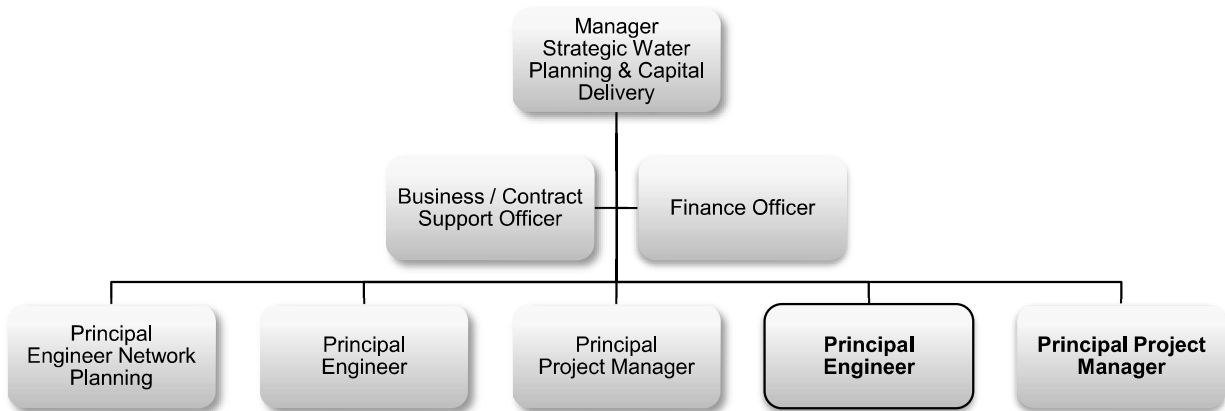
Manager
Strategic Water Planning & Capital Delivery

Business / Contract Support Officer

Finance Officer

Principal Engineer Network Planning

Principal Engineer

Principal Project Manager

**Principal Engineer**

**Principal Project Manager**